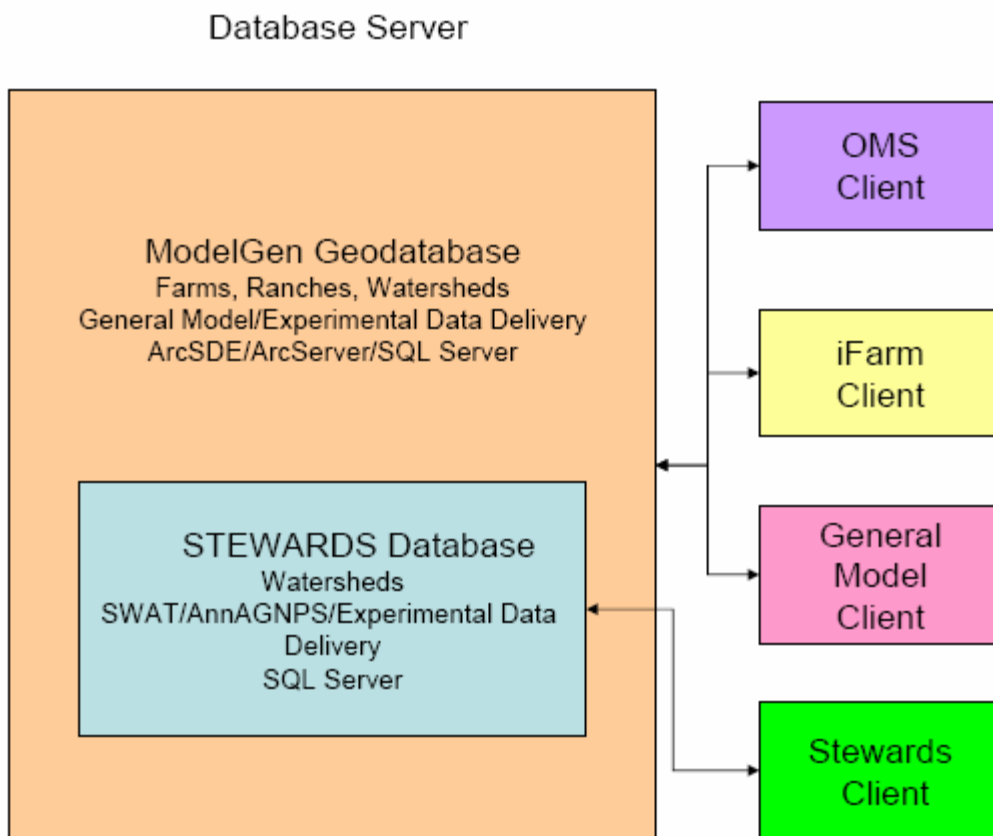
Database Server

ModelGen Geodatabase
Farms, Ranches, Watersheds
General Model/Experimental Data Delivery
ArcSDE/ArcServer/SQL Server

STEWARDS Database
Watersheds
SWAT/AnnAGNPS/Experimental Data Delivery
SQL Server

OMS Client

iFarm Client

General Model Client

Stewards Client